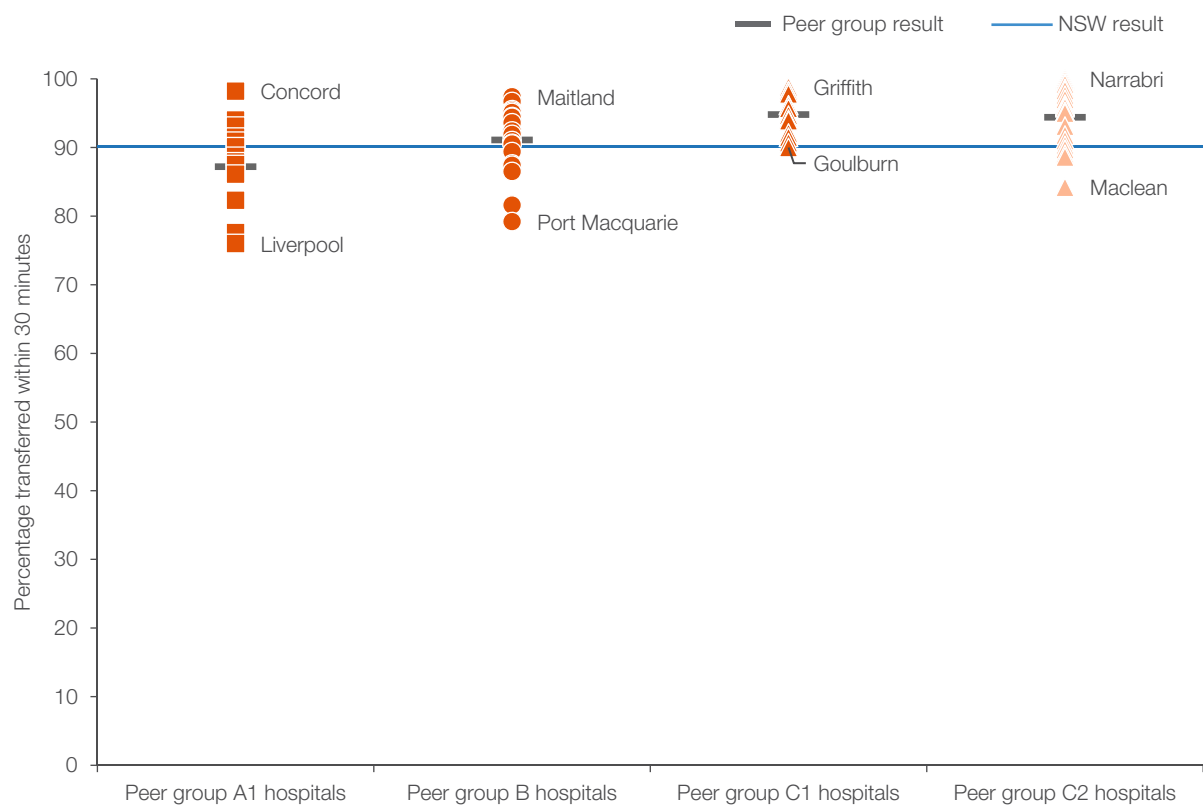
Peer group result
NSW result

Percentage transferred within 30 minutes

100
90
80
70
60
50
40
30
20
10
0

Concord
Liverpool
Maitland
Port Macquarie
Griffith
Goulburn
Narrabri
Maclean

Peer group A1 hospitals
Peer group B hospitals
Peer group C1 hospitals
Peer group C2 hospitals